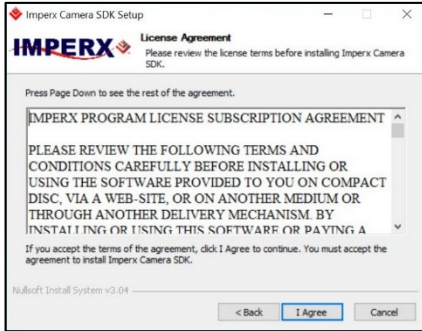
Imperx Camera SDK Setup

IMPERX

License Agreement

Please review the license terms before installing Imperx Camera SDK.

Press Page Down to see the rest of the agreement.

IMPERX PROGRAM LICENSE SUBSCRIPTION AGREEMENT

PLEASE REVIEW THE FOLLOWING TERMS AND CONDITIONS CAREFULLY BEFORE INSTALLING OR USING THE SOFTWARE PROVIDED TO YOU ON COMPACT DISC, VIA A WEB-SITE, OR ON ANOTHER MEDIUM OR THROUGH ANOTHER DELIVERY MECHANISM. BY INSTALLING OR USING THIS SOFTWARE OR PAYING A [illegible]

If you accept the terms of the agreement, click I Agree to continue. You must accept the agreement to install Imperx Camera SDK.

Nullsoft Install System v3.04

< Back I Agree Cancel